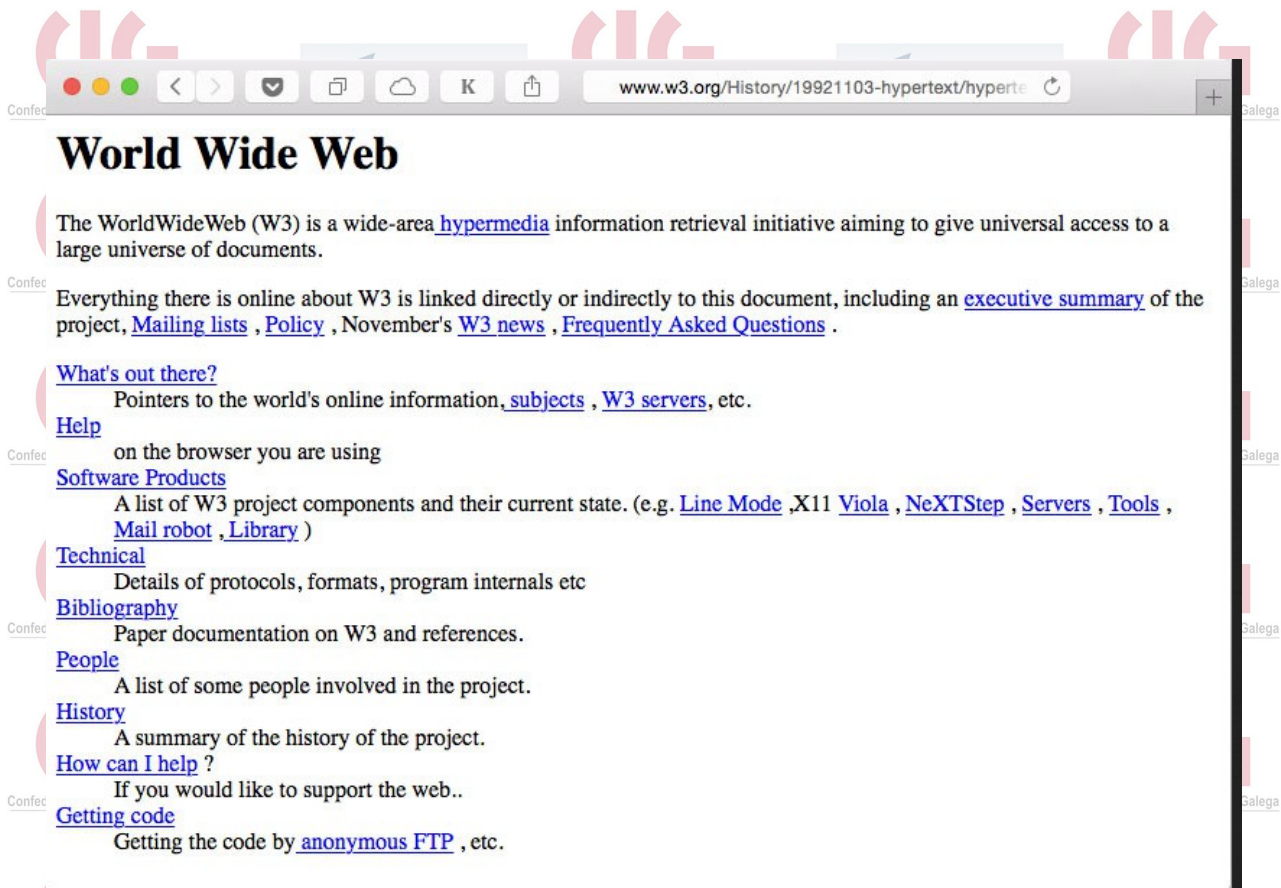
Confec

www.w3.org/History/19921103-hypertext/hyperte

K

+

Galega

# World Wide Web

The WorldWideWeb (W3) is a wide-area hypermedia information retrieval initiative aiming to give universal access to a large universe of documents.

Everything there is online about W3 is linked directly or indirectly to this document, including an executive summary of the project, Mailing lists , Policy , November's W3 news , Frequently Asked Questions .

What's out there?
Pointers to the world's online information, subjects , W3 servers, etc.
Help
on the browser you are using
Software Products
A list of W3 project components and their current state. (e.g. Line Mode ,X11 Viola , NeXTStep , Servers , Tools , Mail robot , Library )
Technical
Details of protocols, formats, program internals etc
Bibliography
Paper documentation on W3 and references.
People
A list of some people involved in the project.
History
A summary of the history of the project.
How can I help ?
If you would like to support the web..
Getting code
Getting the code by anonymous FTP , etc.